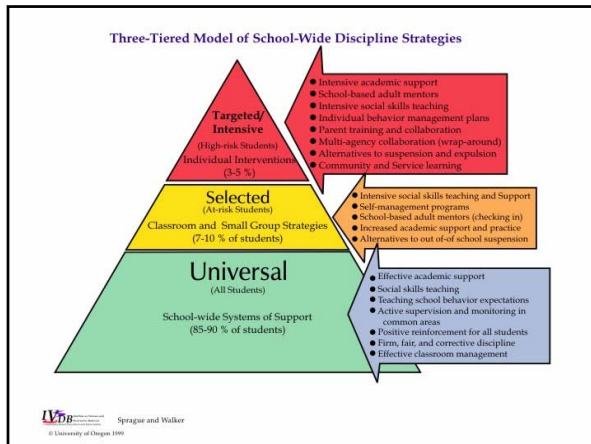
Three-Tiered Model of School-Wide Discipline Strategies

Targeted/ Intensive
(High-risk Students)
Individual Interventions
(3-5 %)

- Intensive academic support
- School-based adult mentors
- Intensive social skills teaching
- Individual behavior management plans
- Parent training and collaboration
- Multi-agency collaboration (wrap-around)
- Alternatives to suspension and expulsion
- Community and Service learning

Selected
(At-risk Students)
Classroom and Small Group Strategies
(7-10 % of students)

- Intensive social skills teaching and Support
- Self-management programs
- School-based adult mentors (checking in)
- Increased academic support and practice
- Alternatives to out of-of school suspension

Universal
(All Students)
School-wide Systems of Support
(85-90 % of students)

- Effective academic support
- Social skills teaching
- Teaching school behavior expectations
- Active supervision and monitoring in common areas
- Positive reinforcement for all students
- Firm, fair, and corrective discipline
- Effective classroom management

IVDB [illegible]
Sprague and Walker
© University of Oregon 1999